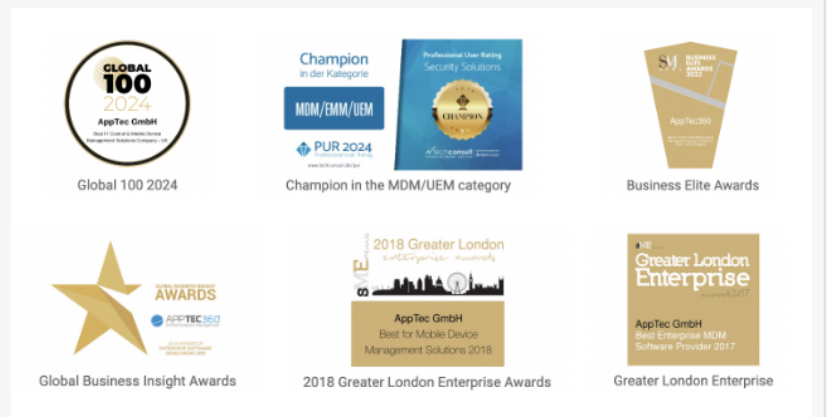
GLOBAL 100 2024

AppTec GmbH

Best IT Control & Mobile Device Management Solutions Company - UK

Global 100 2024

Champion in der Kategorie

MDM/EMM/UEM

PUR 2024

Professional User Rating Security Solutions

CHAMPION

techconsult

Champion in the MDM/UEM category

SME BUSINESS ELITE AWARDS 2022

AppTec360

Business Elite Awards

GLOBAL BUSINESS INSIGHT AWARDS

APPTEC360

Global Business Insight Awards

2018 Greater London enterprise awards

SME

AppTec GmbH

Best for Mobile Device Management Solutions 2018

2018 Greater London Enterprise Awards

SME

Greater London Enterprise

AppTec GmbH

Best Enterprise MDM Software Provider 2017

Greater London Enterprise